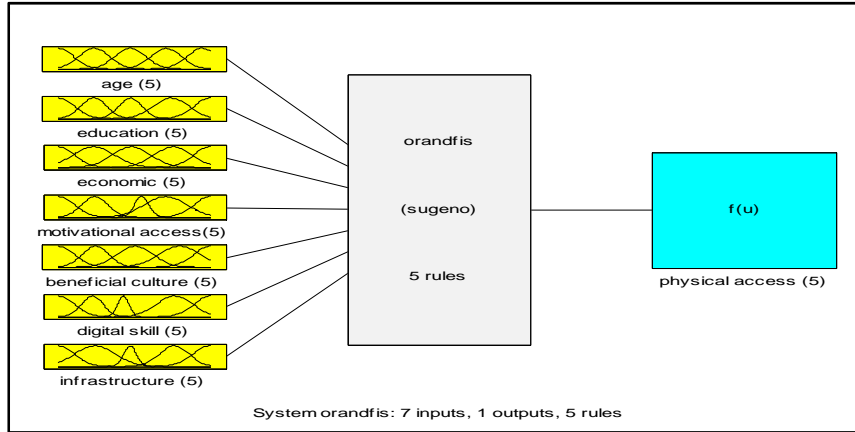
age (5)

education (5)

economic (5)

motivational access(5)

beneficial culture (5)

digital skill (5)

infrastructure (5)

orandfis

(sugeno)

5 rules

f(u)

physical access (5)

System orandfis: 7 inputs, 1 outputs, 5 rules